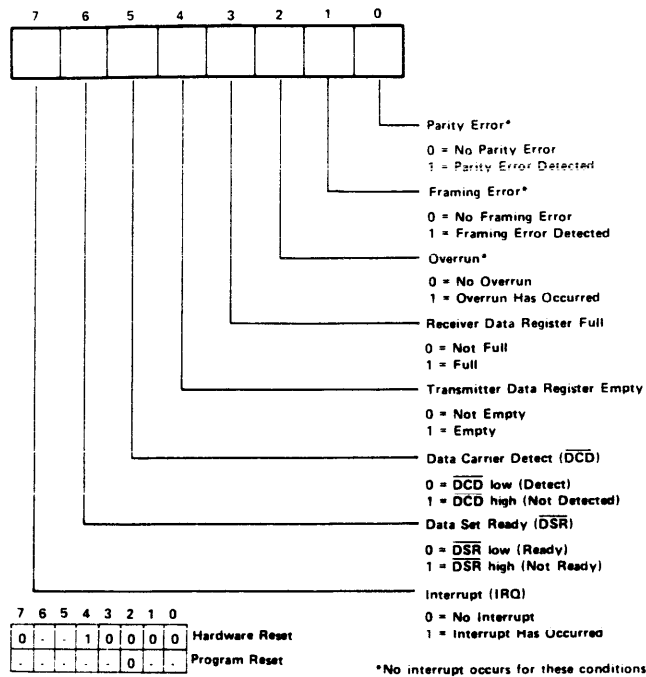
7 6 5 4 3 2 1 0

Parity Error*

0 = No Parity Error
1 = Parity Error Detected

Framing Error*

0 = No Framing Error
1 = Framing Error Detected

Overrun*

0 = No Overrun
1 = Overrun Has Occurred

Receiver Data Register Full

0 = Not Full
1 = Full

Transmitter Data Register Empty

0 = Not Empty
1 = Empty

Data Carrier Detect ($\overline{DCD}$)

0 = $\overline{DCD}$ low (Detect)
1 = $\overline{DCD}$ high (Not Detected)

Data Set Ready ($\overline{DSR}$)

0 = $\overline{DSR}$ low (Ready)
1 = $\overline{DSR}$ high (Not Ready)

Interrupt (IRQ)

0 = No Interrupt
1 = Interrupt Has Occurred

| 7 | 6 | 5 | 4 | 3 | 2 | 1 | 0 | |
|---|---|---|---|---|---|---|---|---|
| 0 | - | - | 1 | 0 | 0 | 0 | 0 | Hardware Reset |
| - | - | - | - | - | 0 | - | - | Program Reset |

*No interrupt occurs for these conditions